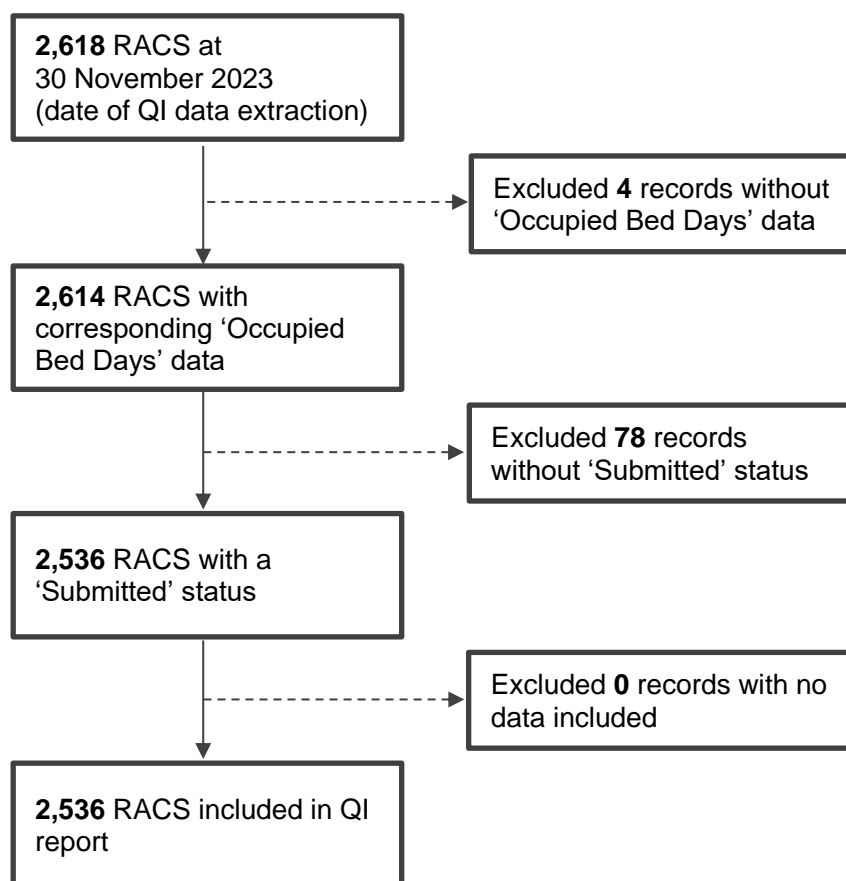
2,618 RACS at 30 November 2023 (date of QI data extraction)

Excluded 4 records without 'Occupied Bed Days' data

2,614 RACS with corresponding 'Occupied Bed Days' data

Excluded 78 records without 'Submitted' status

2,536 RACS with a 'Submitted' status

Excluded 0 records with no data included

2,536 RACS included in QI report